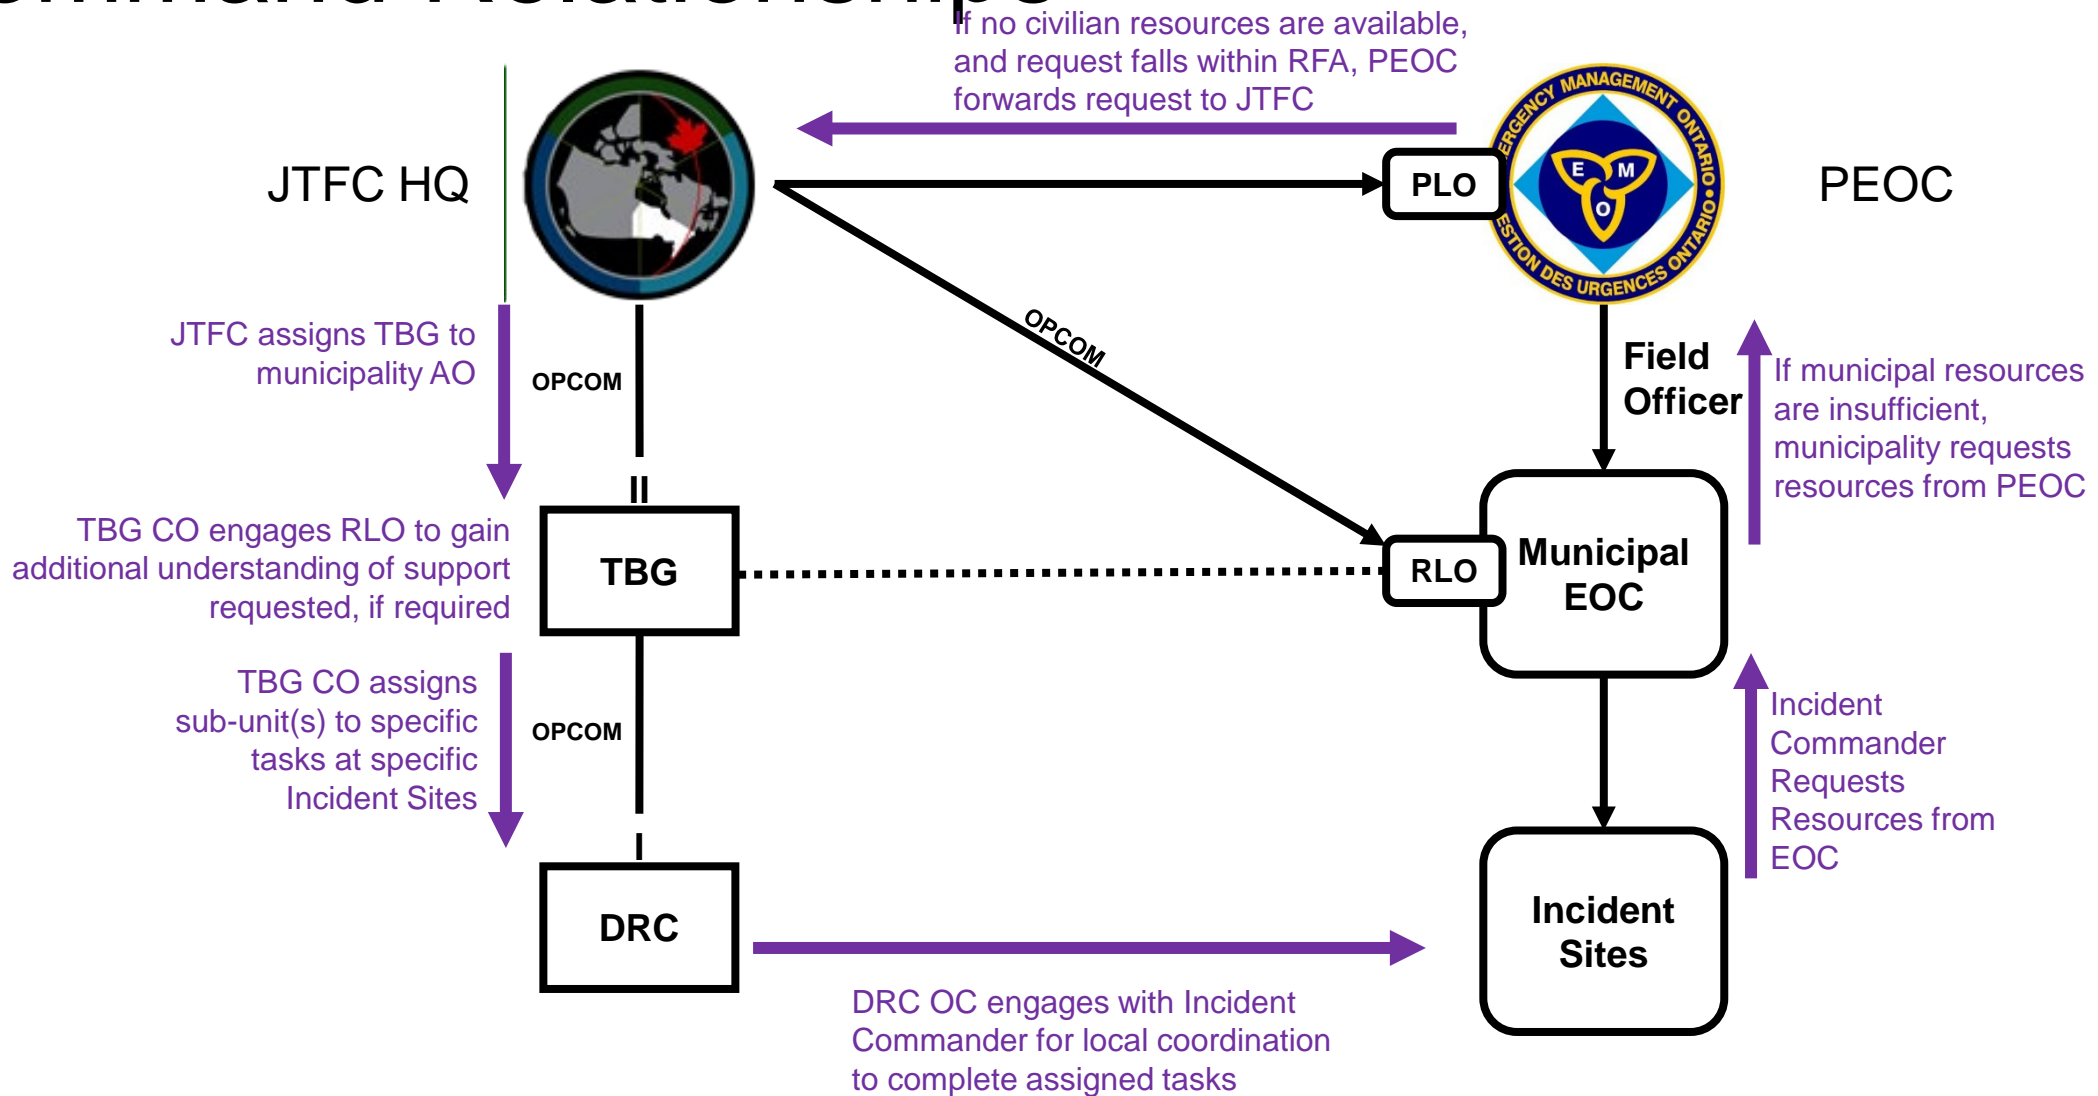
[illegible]

If no civilian resources are available, and request falls within RFA, PEOC forwards request to JTFC

JTFC HQ

PLO

EMERGENCY MANAGEMENT ONTARIO • GESTION DES URGENCES ONTARIO

E M O

PEOC

OPCOM

JTFC assigns TBG to municipality AO

OPCOM

Field Officer

If municipal resources are insufficient, municipality requests resources from PEOC

II

TBG CO engages RLO to gain additional understanding of support requested, if required

TBG

RLO

Municipal EOC

TBG CO assigns sub-unit(s) to specific tasks at specific Incident Sites

OPCOM

Incident Commander Requests Resources from EOC

I

DRC

Incident Sites

DRC OC engages with Incident Commander for local coordination to complete assigned tasks